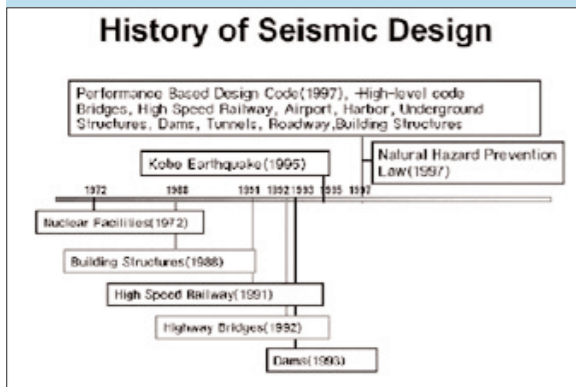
History of Seismic Design

Performance Based Design Code(1997), High-level code Bridges, High Speed Railway, Airport, Harbor, Underground Structures, Dams, Tunnels, Roadway, Building Structures

Kobe Earthquake(1995)

Natural Hazard Prevention Law(1997)

1972 1988 1991 1992 1993 1995 1997

Nuclear Facilities(1972)

Building Structures(1988)

High Speed Railway(1991)

Highway Bridges(1992)

Dams(1993)